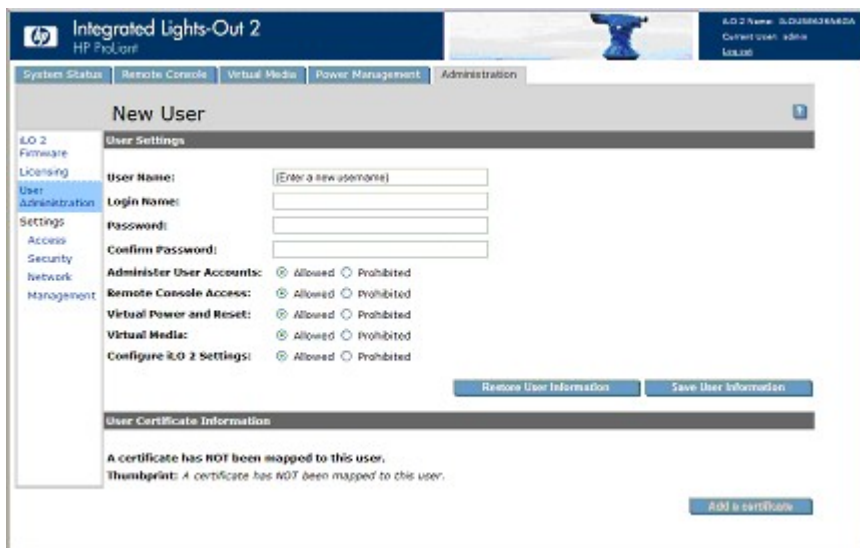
Integrated Lights-Out 2
HP ProLiant

iLO 2 Name: ILOUSE626N6DA
Current User: admin
Log out

System Status | Remote Console | Virtual Media | Power Management | Administration

New User

iLO 2 Firmware
Licensing
User Administration
Settings
Access
Security
Network
Management

User Settings

User Name: (Enter a new username)
Login Name:
Password:
Confirm Password:
Administer User Accounts: Allowed Prohibited
Remote Console Access: Allowed Prohibited
Virtual Power and Reset: Allowed Prohibited
Virtual Media: Allowed Prohibited
Configure iLO 2 Settings: Allowed Prohibited

Restore User Information
Save User Information

User Certificate Information

A certificate has NOT been mapped to this user.
Thumbprint: A certificate has NOT been mapped to this user.

Add a certificate